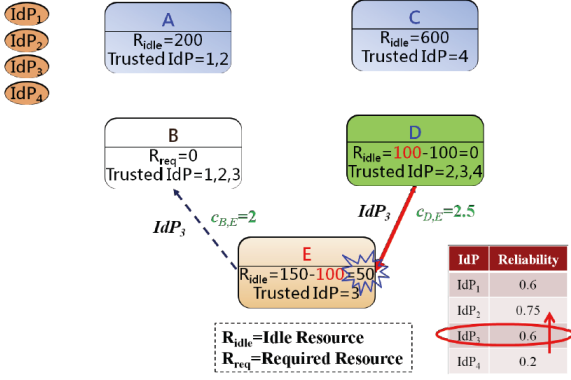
$IdP_1$
$IdP_2$
$IdP_3$
$IdP_4$

A
$R_{idle}$=200
Trusted IdP=1,2

C
$R_{idle}$=600
Trusted IdP=4

B
$R_{req}$=0
Trusted IdP=1,2,3

D
$R_{idle}$=100-100=0
Trusted IdP=2,3,4

$IdP_3$
$c_{B,E}$=2

$IdP_3$
$c_{D,E}$=2.5

E
$R_{idle}$=150-100=50
Trusted IdP=3

| IdP | Reliability |
|---|---|
| $IdP_1$ | 0.6 |
| $IdP_2$ | 0.75 |
| $IdP_3$ | 0.6 |
| $IdP_4$ | 0.2 |

$R_{idle}$=Idle Resource
$R_{req}$=Required Resource